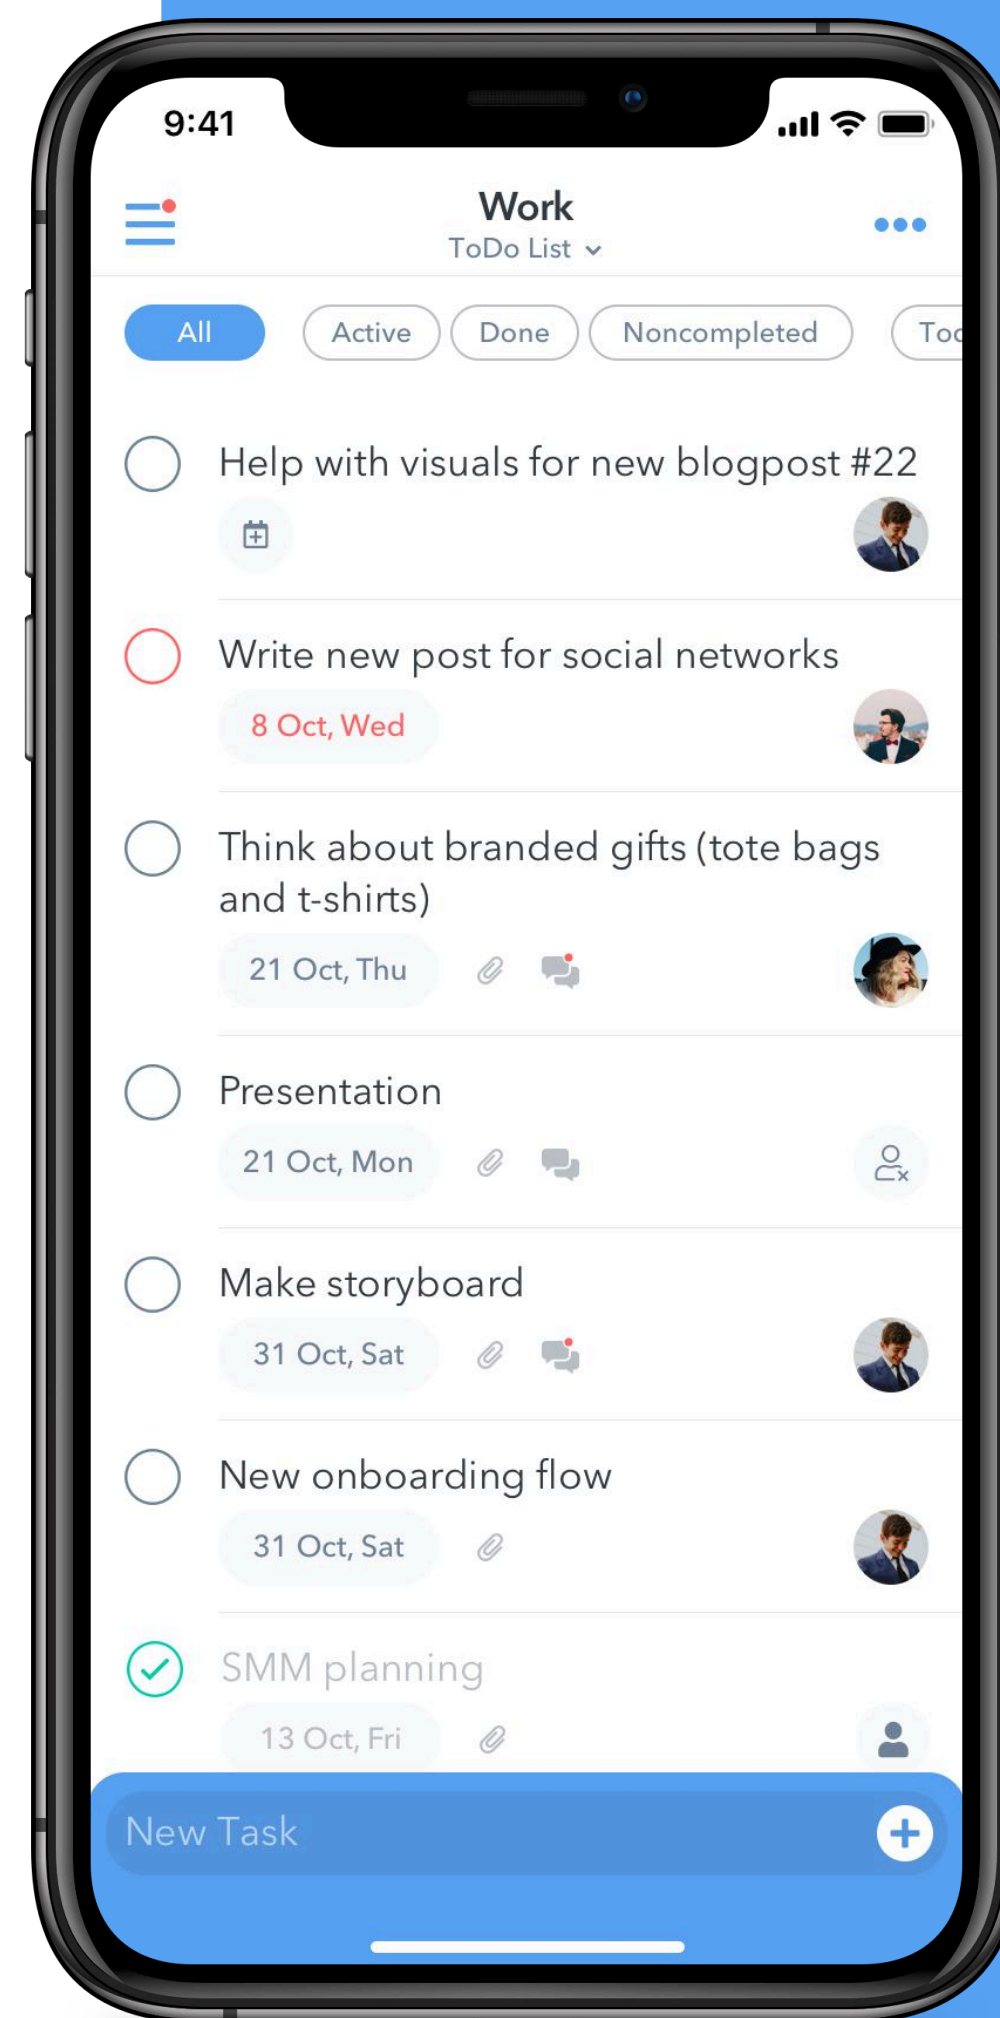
9:41

Work
ToDo List

All Active Done Noncompleted To

Help with visuals for new blogpost #22

Write new post for social networks
8 Oct, Wed

Think about branded gifts (tote bags and t-shirts)
21 Oct, Thu

Presentation
21 Oct, Mon

Make storyboard
31 Oct, Sat

New onboarding flow
31 Oct, Sat

SMM planning
13 Oct, Fri

New Task